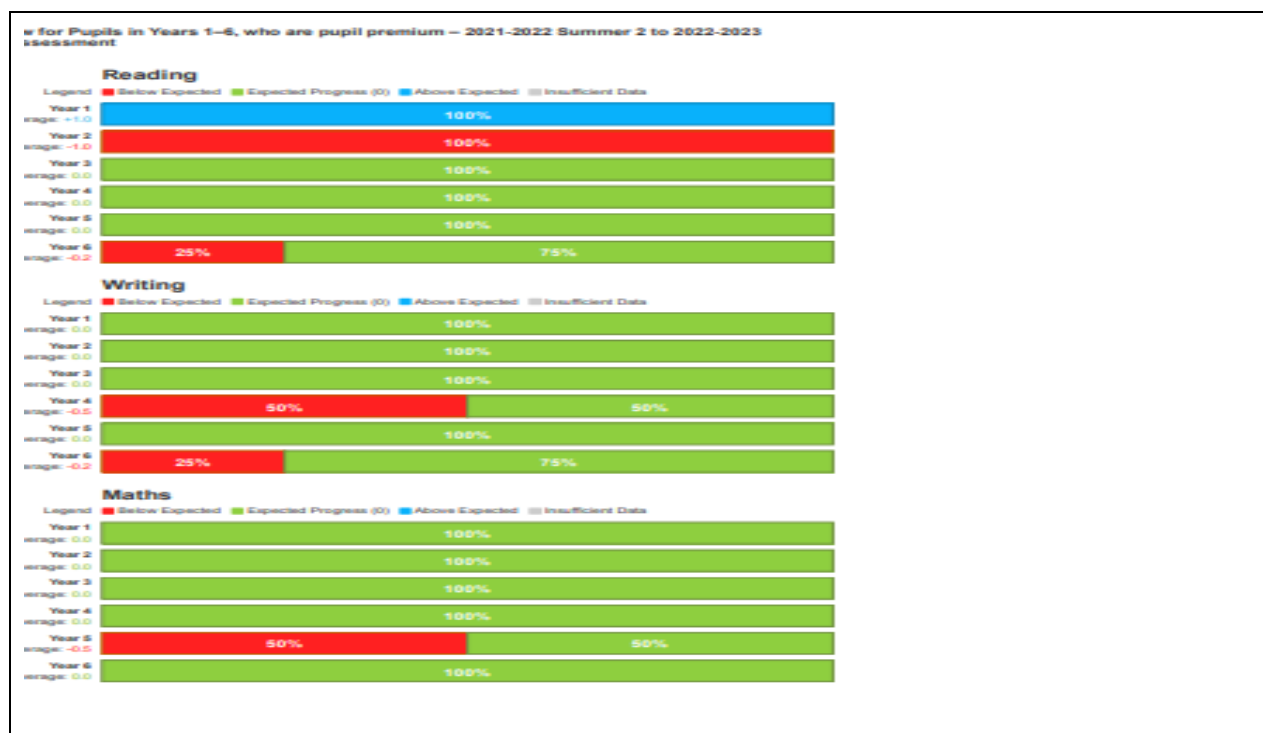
w for Pupils in Years 1–6, who are pupil premium – 2021-2022 Summer 2 to 2022-2023
ssessment

Reading

Legend Below Expected Expected Progress (0) Above Expected Insufficient Data

Year 1
erage: +1.0
100%

Year 2
erage: -1.0
100%

Year 3
erage: 0.0
100%

Year 4
erage: 0.0
100%

Year 5
erage: 0.0
100%

Year 6
erage: -0.2
25% 75%

Writing

Legend Below Expected Expected Progress (0) Above Expected Insufficient Data

Year 1
erage: 0.0
100%

Year 2
erage: 0.0
100%

Year 3
erage: 0.0
100%

Year 4
erage: -0.5
50% 50%

Year 5
erage: 0.0
100%

Year 6
erage: -0.2
25% 75%

Maths

Legend Below Expected Expected Progress (0) Above Expected Insufficient Data

Year 1
erage: 0.0
100%

Year 2
erage: 0.0
100%

Year 3
erage: 0.0
100%

Year 4
erage: 0.0
100%

Year 5
erage: -0.5
50% 50%

Year 6
erage: 0.0
100%